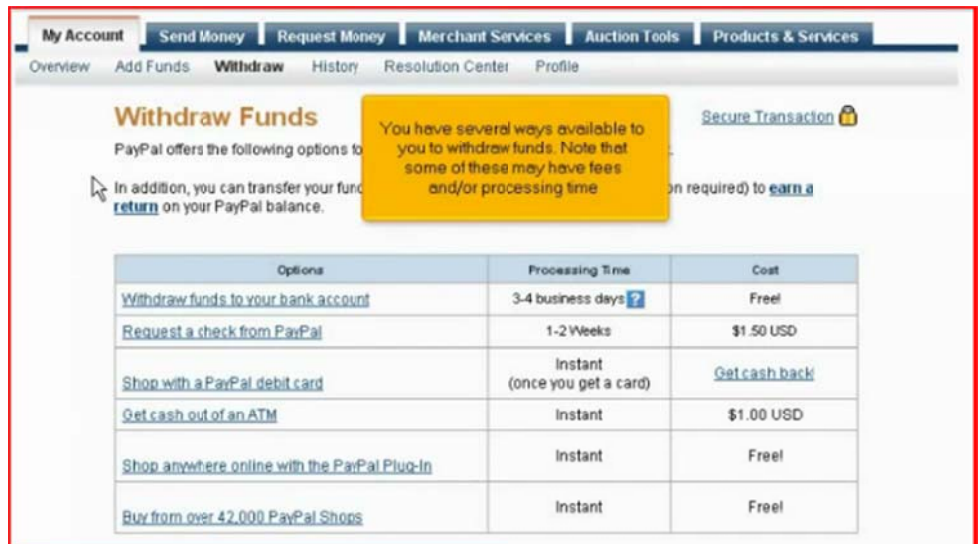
My Account | Send Money | Request Money | Merchant Services | Auction Tools | Products & Services

Overview | Add Funds | Withdraw | History | Resolution Center | Profile

Withdraw Funds

Secure Transaction

PayPal offers the following options to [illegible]

In addition, you can transfer your fund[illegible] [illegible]on required) to earn a return on your PayPal balance.

You have several ways available to you to withdraw funds. Note that some of these may have fees and/or processing time

| Options | Processing Time | Cost |
|---|---|---|
| Withdraw funds to your bank account | 3-4 business days ? | Free! |
| Request a check from PayPal | 1-2 Weeks | $1.50 USD |
| Shop with a PayPal debit card | Instant (once you get a card) | Get cash back! |
| Get cash out of an ATM | Instant | $1.00 USD |
| Shop anywhere online with the PayPal Plug-In | Instant | Free! |
| Buy from over 42,000 PayPal Shops | Instant | Free! |